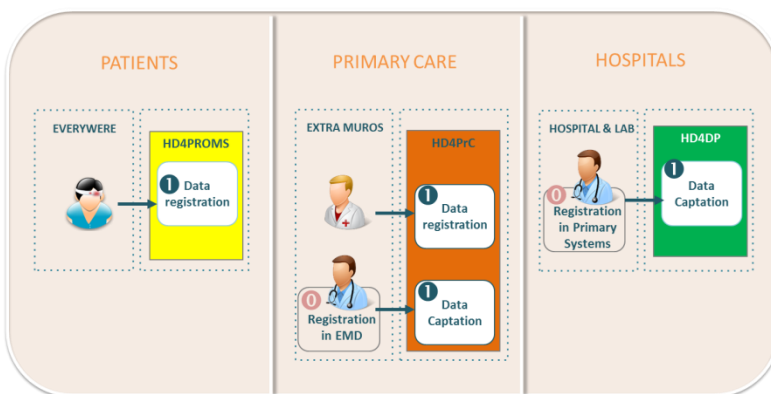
PATIENTS

EVERYWERE

HD4PROMS

1 Data registration

PRIMARY CARE

EXTRA MUROS

HD4PrC

1 Data registration

0 Registration in EMD

1 Data Captation

HOSPITALS

HOSPITAL & LAB

HD4DP

0 Registration in Primary Systems

1 Data Captation